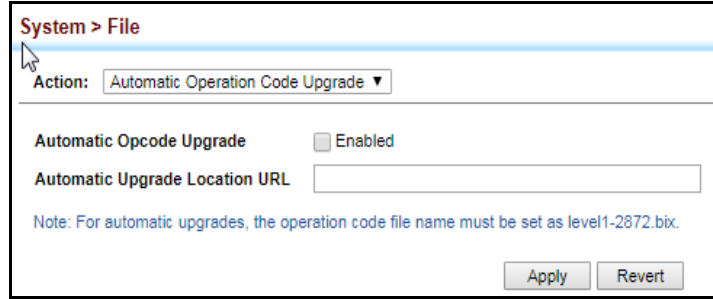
System > File

Action: Automatic Operation Code Upgrade ▼

Automatic Opcode Upgrade Enabled

Automatic Upgrade Location URL

Note: For automatic upgrades, the operation code file name must be set as level1-2872.bix.

Apply Revert